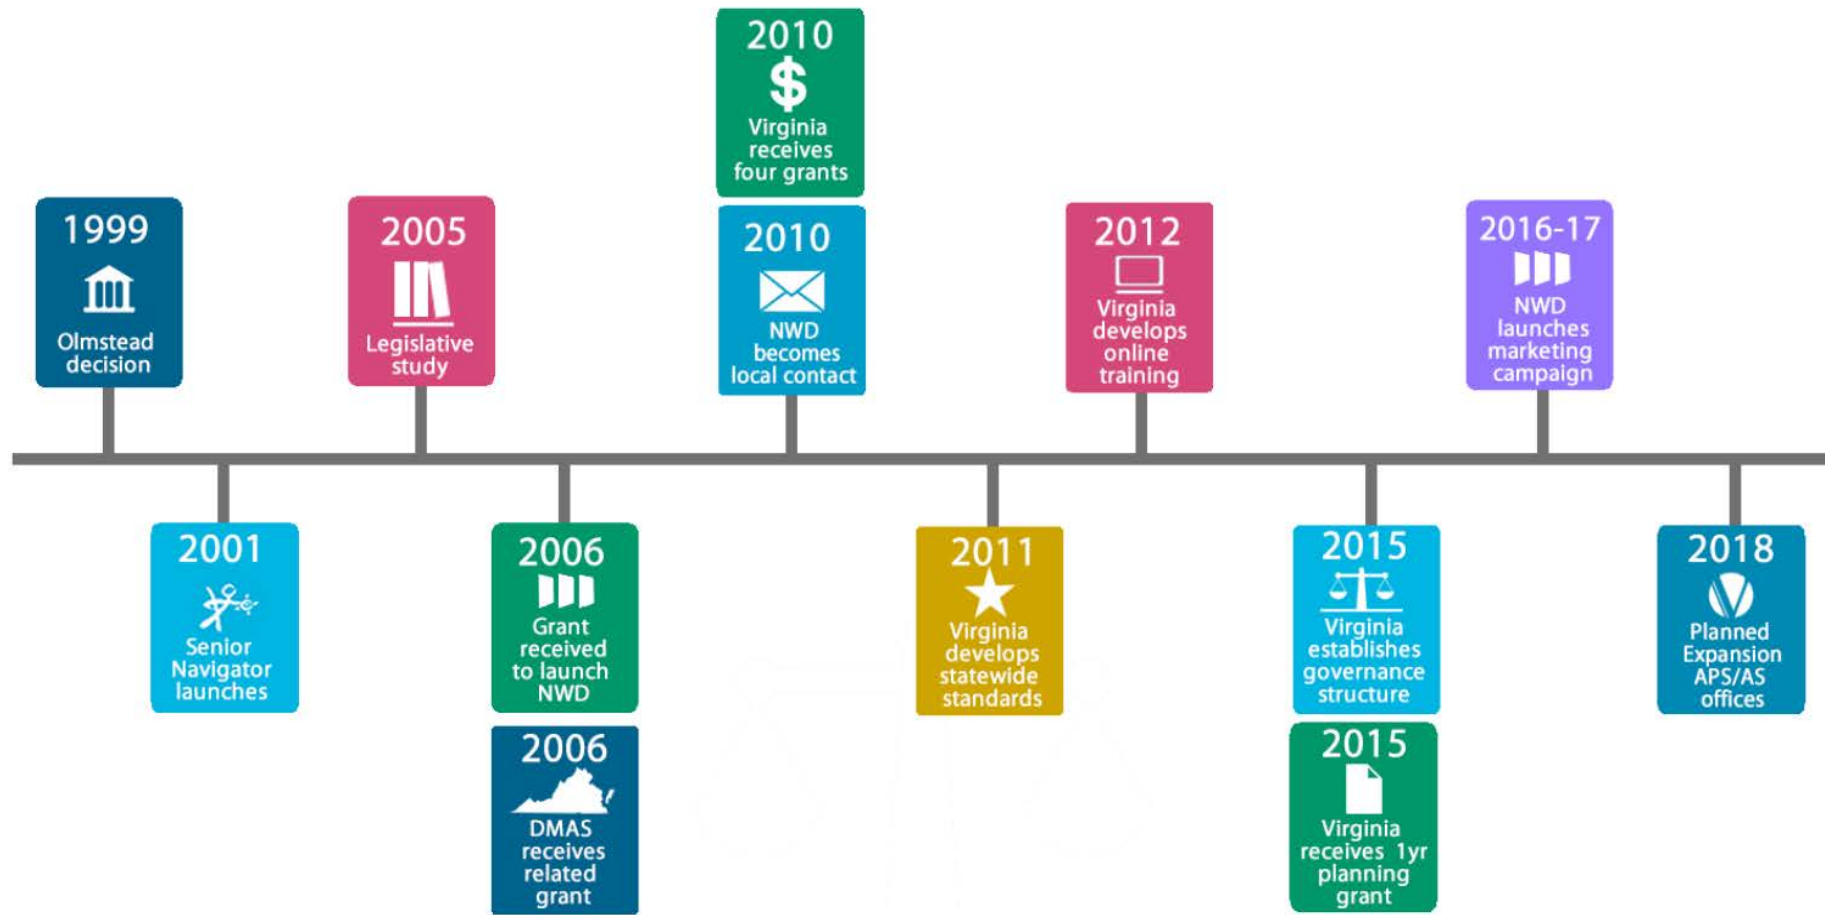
1999
Olmstead decision

2001
Senior Navigator launches

2005
Legislative study

2006
Grant received to launch NWD

2006
DMAS receives related grant

2010
$
Virginia receives four grants

2010
NWD becomes local contact

2011
Virginia develops statewide standards

2012
Virginia develops online training

2015
Virginia establishes governance structure

2015
Virginia receives 1yr planning grant

2016-17
NWD launches marketing campaign

2018
Planned Expansion APS/AS offices